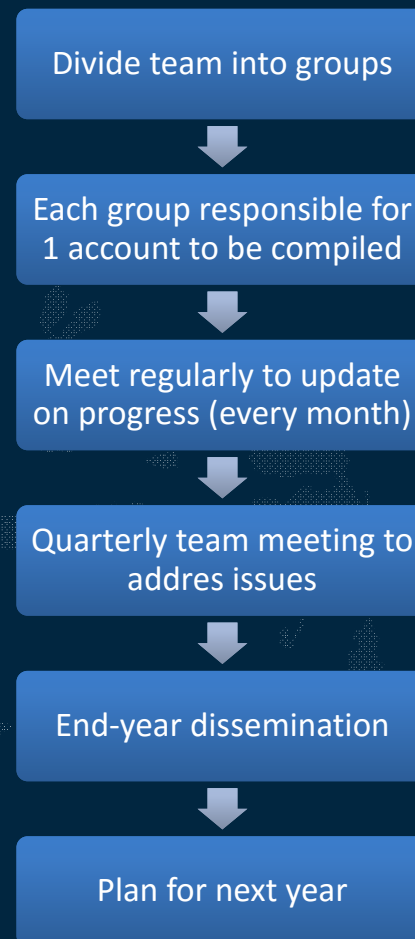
Divide team into groups

Each group responsible for 1 account to be compiled

Meet regularly to update on progress (every month)

Quarterly team meeting to addres issues

End-year dissemination

Plan for next year